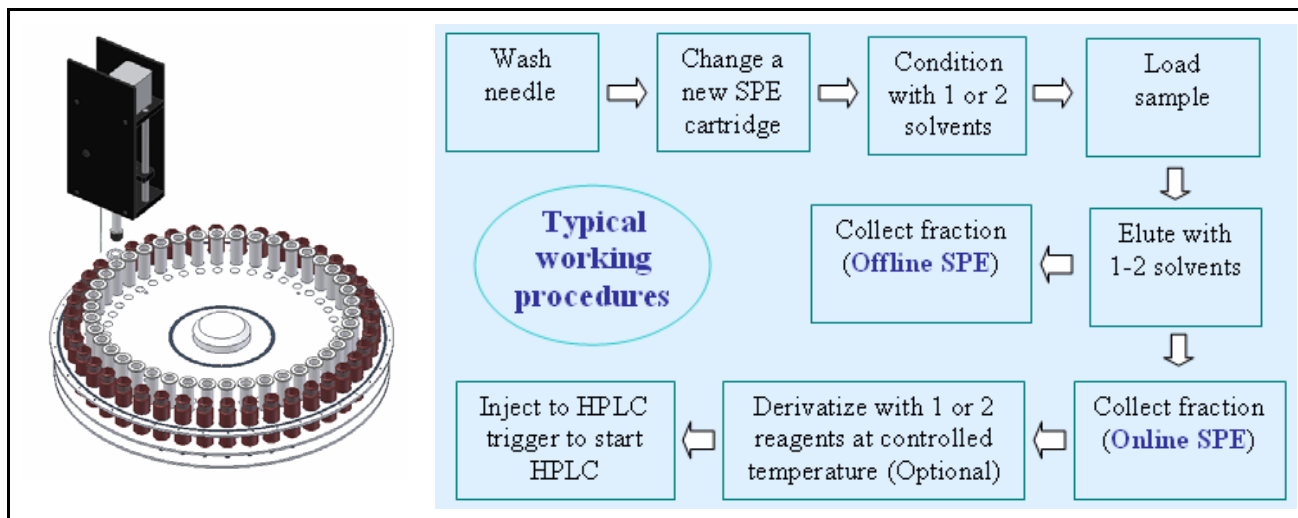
Wash needle

Change a new SPE cartridge

Condition with 1 or 2 solvents

Load sample

Typical working procedures

Collect fraction (Offline SPE)

Elute with 1-2 solvents

Inject to HPLC trigger to start HPLC

Derivatize with 1 or 2 reagents at controlled temperature (Optional)

Collect fraction (Online SPE)